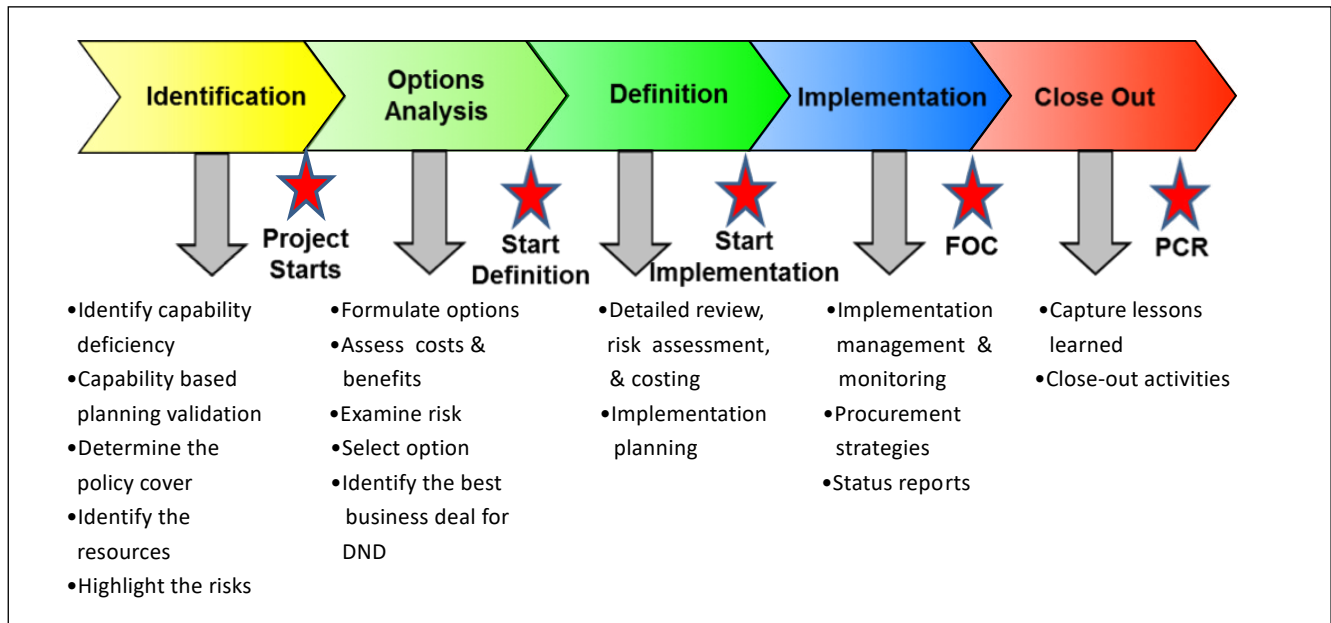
Identification

Options Analysis

Definition

Implementation

Close Out

Project Starts

Start Definition

Start Implementation

FOC

PCR

•Identify capability deficiency
•Capability based planning validation
•Determine the policy cover
•Identify the resources
•Highlight the risks

•Formulate options
•Assess costs & benefits
•Examine risk
•Select option
•Identify the best business deal for DND

•Detailed review, risk assessment, & costing
•Implementation planning

•Implementation management & monitoring
•Procurement strategies
•Status reports

•Capture lessons learned
•Close-out activities